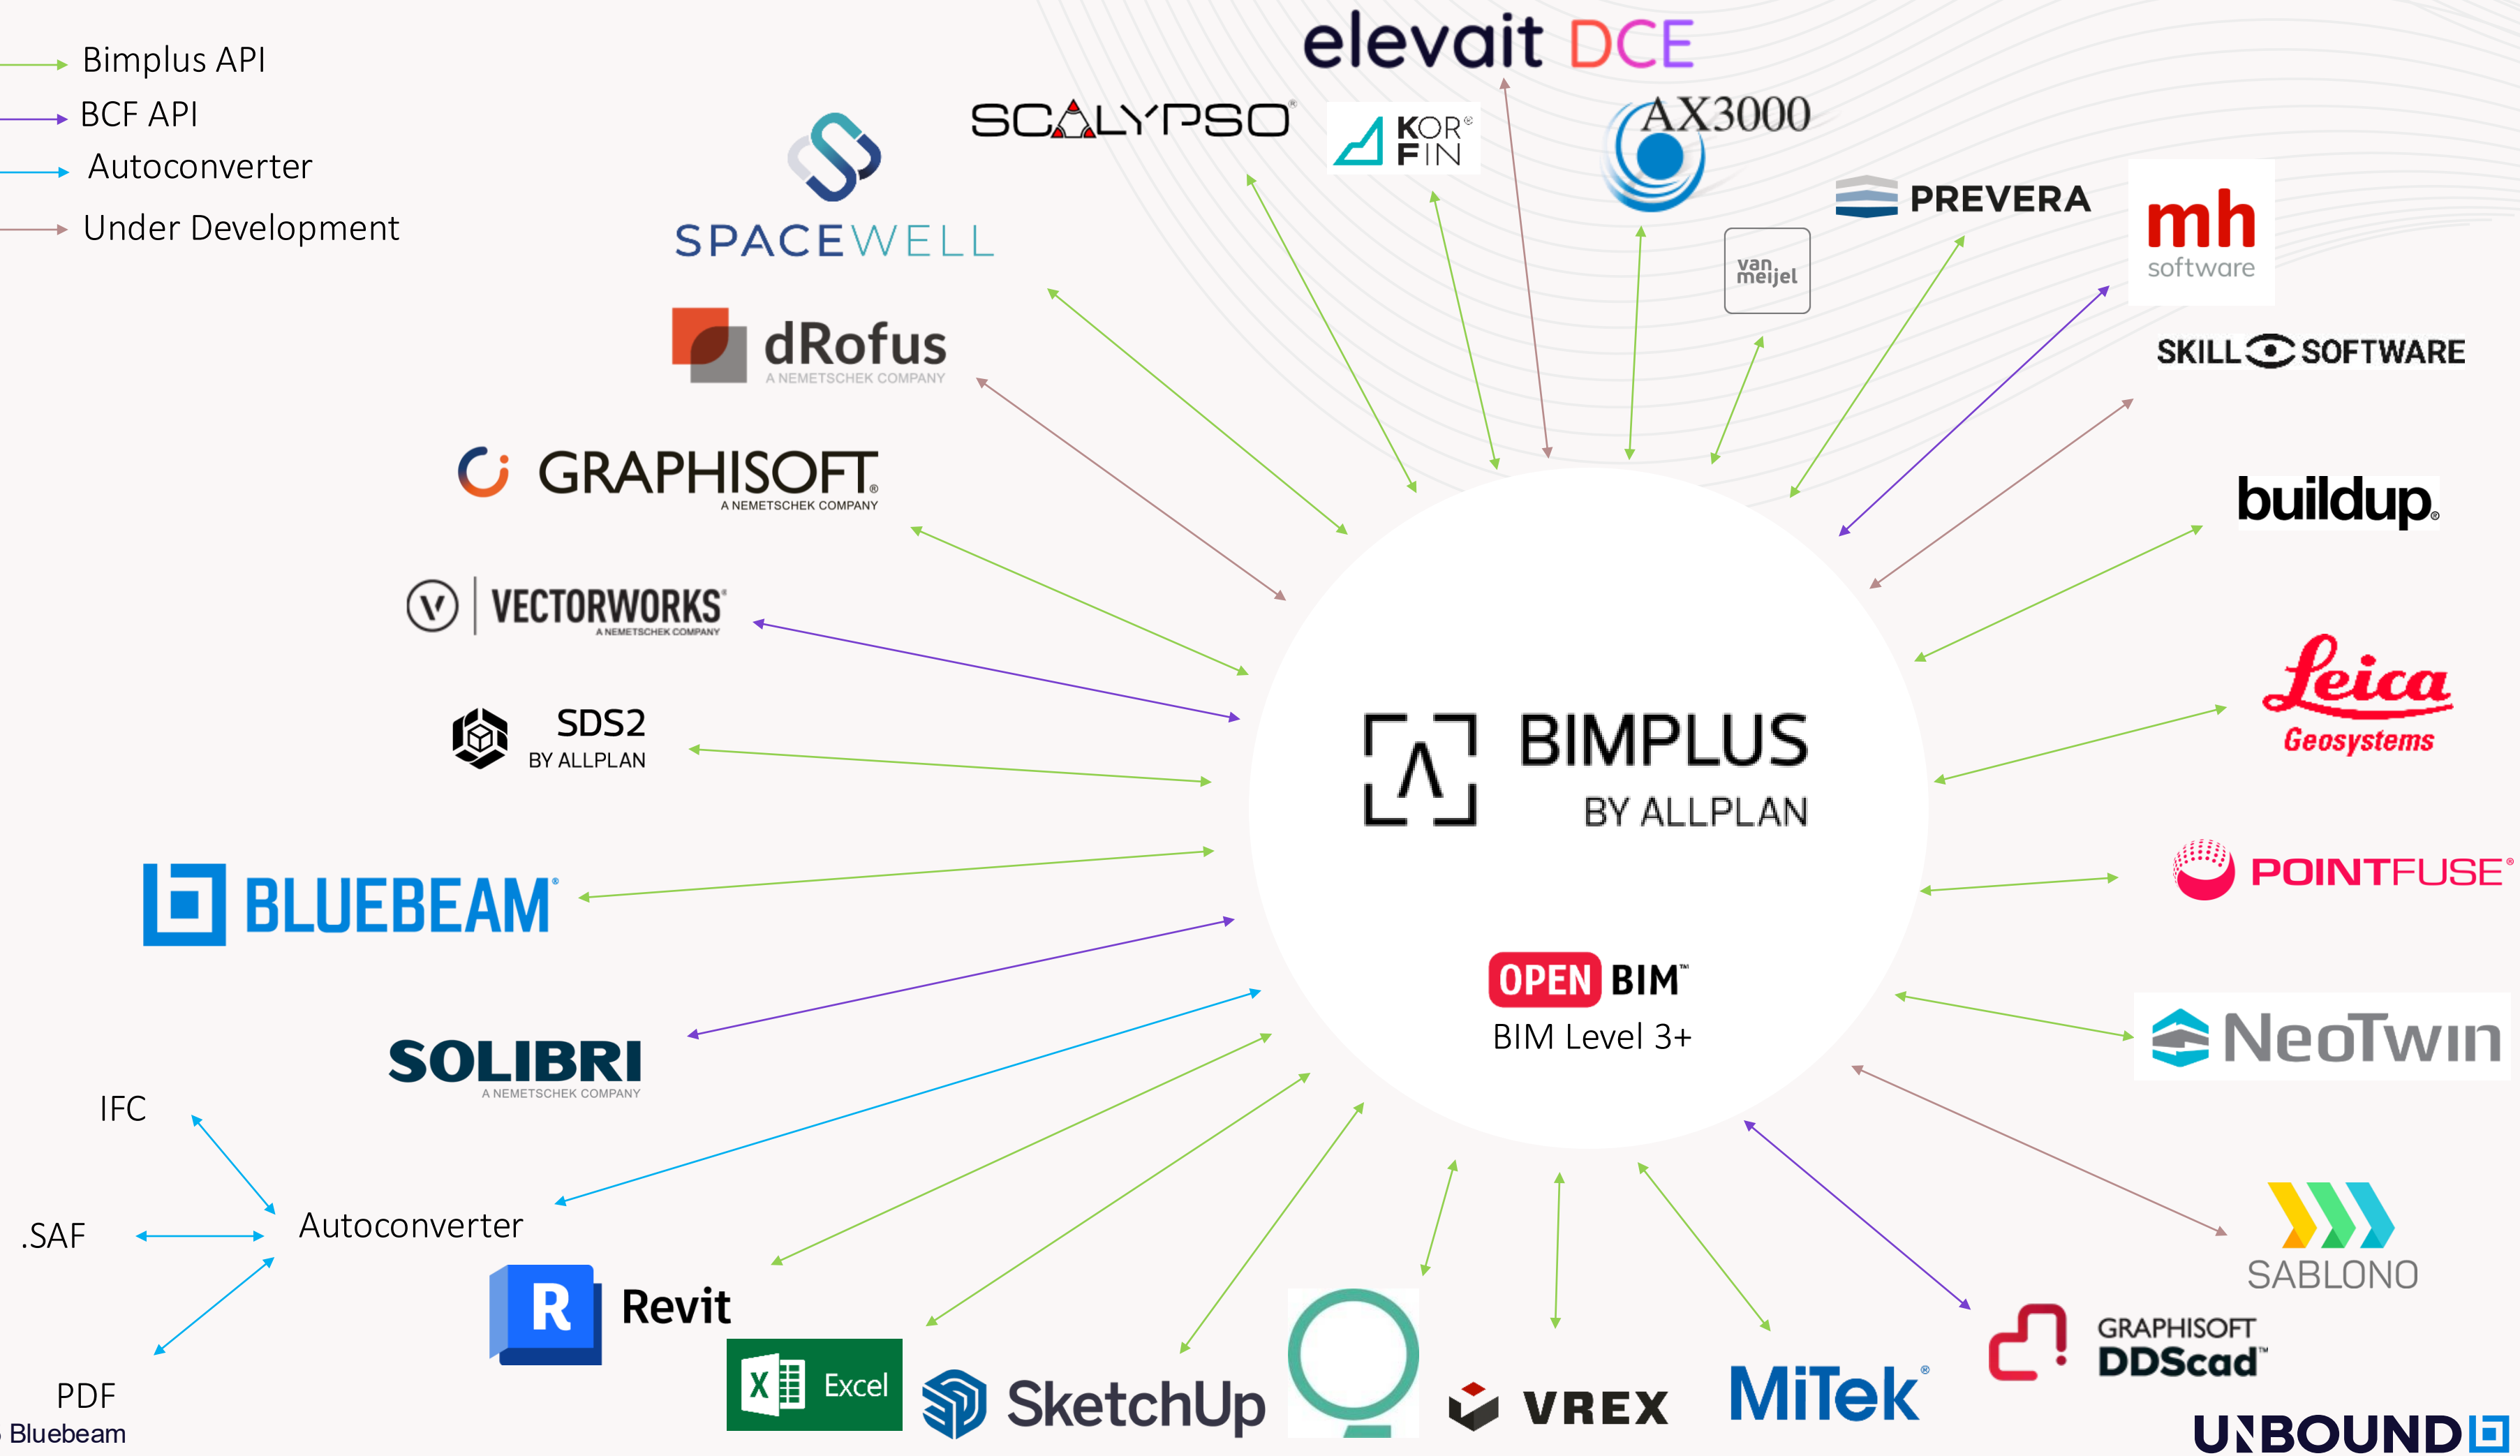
Bimplus API
BCF API
Autoconverter
Under Development

elevait DCE
SCALYPSO
KOR FIN
AX3000
SPACEWELL
PREVERA
van meijel
mh software
SKILL SOFTWARE
dRofus
A NEMETSCHEK COMPANY
GRAPHISOFT
A NEMETSCHEK COMPANY
buildup
VECTORWORKS
A NEMETSCHEK COMPANY
Leica Geosystems
SDS2
BY ALLPLAN
BIMPLUS
BY ALLPLAN
POINTFUSE
BLUEBEAM
OPEN BIM
BIM Level 3+
NeoTwin
SOLIBRI
A NEMETSCHEK COMPANY
IFC
.SAF
Autoconverter
SABLONO
Revit
GRAPHISOFT DDScad
PDF
Bluebeam
Excel
SketchUp
VREX
MiTek
UNBOUND